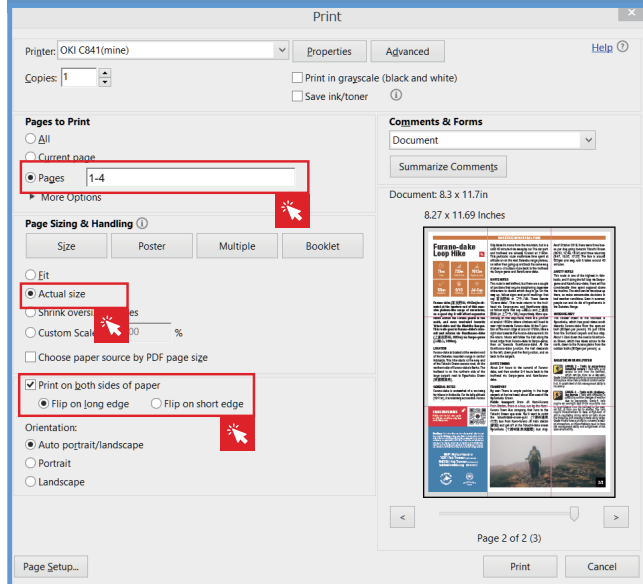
Print

Printer: OKI C841(mine)
Properties
Advanced
Help
Copies: 1
Print in grayscale (black and white)
Save ink/toner

Pages to Print
All
Current page
Pages 1-4
More Options

Page Sizing & Handling
Size
Poster
Multiple
Booklet
Fit
Actual size
Shrink oversi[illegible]es
Custom Scale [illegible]00 %
Choose paper source by PDF page size

Print on both sides of paper
Flip on long edge
Flip on short edge

Orientation:
Auto portrait/landscape
Portrait
Landscape

Comments & Forms
Document
Summarize Comments

Document: 8.3 x 11.7in
8.27 x 11.69 Inches

Furano-dake Loop Hike

Page 2 of 2 (3)

Page Setup...
Print
Cancel